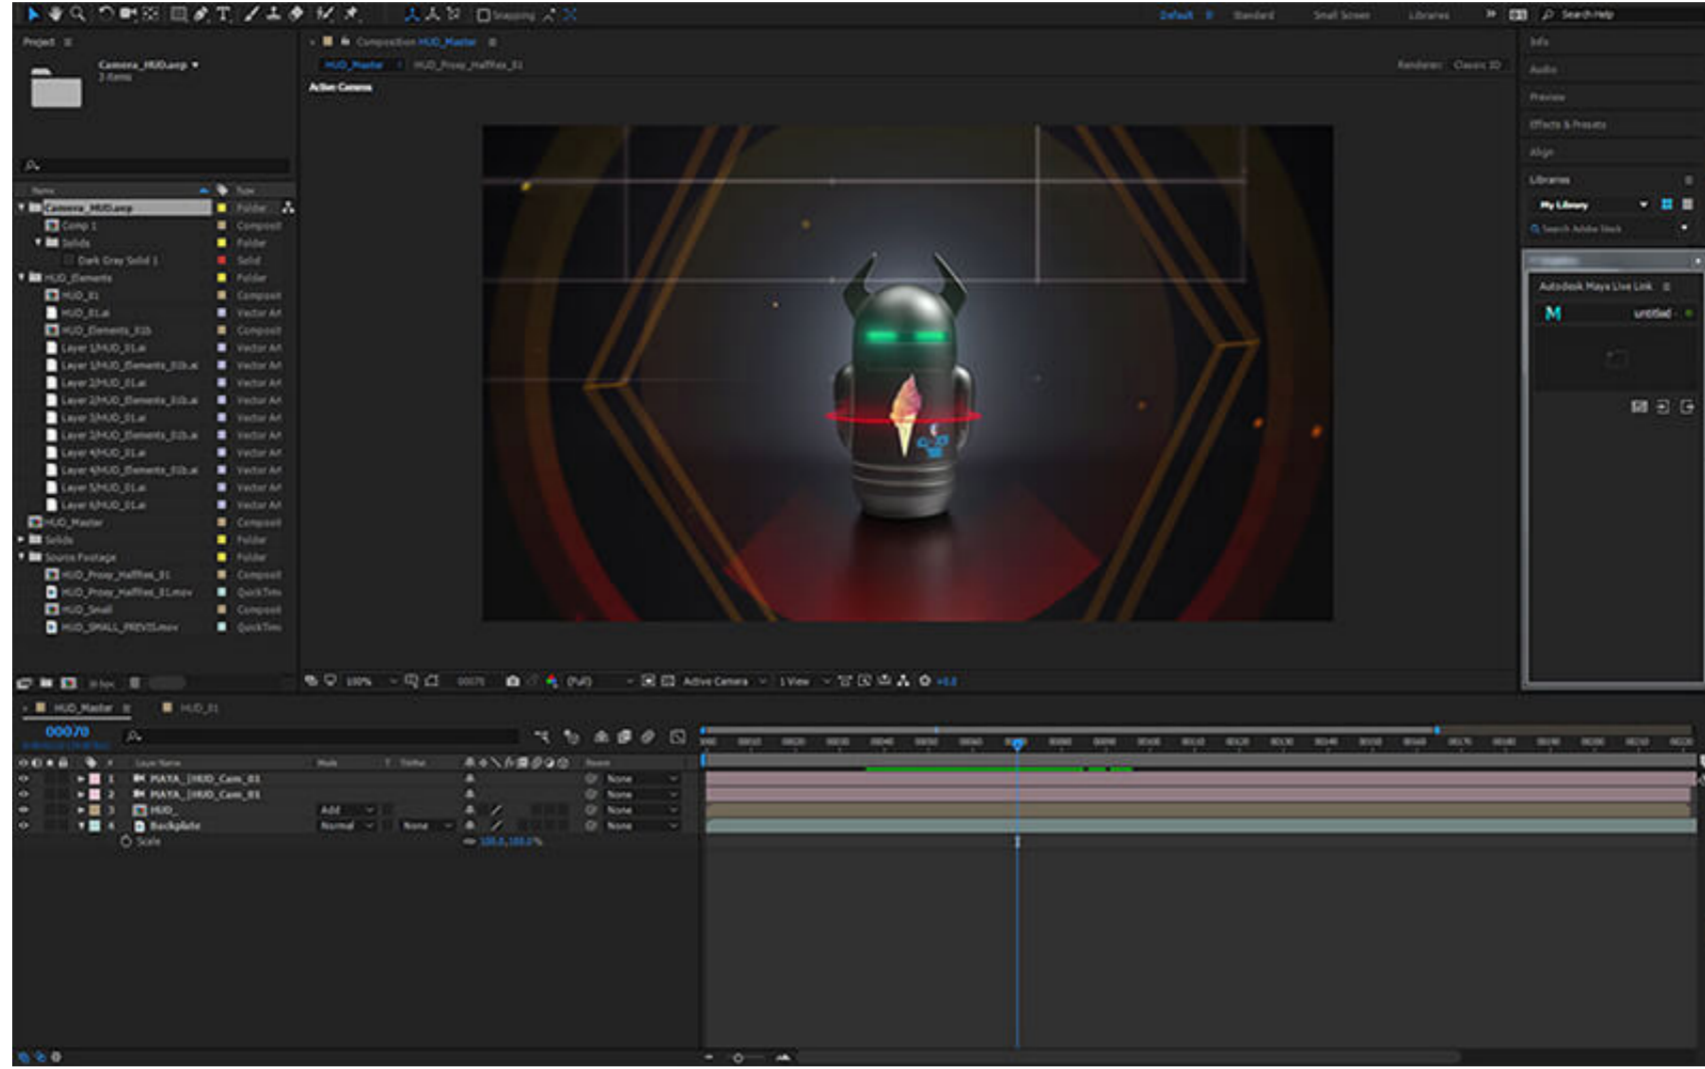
Snapping

Default Standard Small Screen Libraries Search Help

Project

Camera_HUD.aep ▾
3 items

Composition HUD_Master

HUD_Master HUD_Proxy_Halftex_01

Renderer: Classic 3D

Active Camera

Info

Audio

Preview

Effects & Presets

Align

Libraries

My Library

Search Adobe Stock

Autodesk Maya Live Link

M untitled

| Name | Type |
|---|---|
| Camera_HUD.aep | Folder |
| Comp 1 | Composit |
| Solids | Folder |
| Dark Gray Solid 1 | Solid |
| HUD_Elements | Folder |
| HUD_01 | Composit |
| HUD_01.ai | Vector Art |
| HUD_Elements_01b | Composit |
| Layer 1/HUD_01.ai | Vector Art |
| Layer 1/HUD_Elements_01b.ai | Vector Art |
| Layer 2/HUD_01.ai | Vector Art |
| Layer 2/HUD_Elements_01b.ai | Vector Art |
| Layer 3/HUD_01.ai | Vector Art |
| Layer 3/HUD_Elements_01b.ai | Vector Art |
| Layer 4/HUD_01.ai | Vector Art |
| Layer 4/HUD_Elements_01b.ai | Vector Art |
| Layer 5/HUD_01.ai | Vector Art |
| Layer 6/HUD_01.ai | Vector Art |
| HUD_Master | Composit |
| Solids | Folder |
| Source Footage | Folder |
| HUD_Proxy_Halftex_01 | Composit |
| HUD_Proxy_Halftex_01.mov | QuickTime |
| HUD_Small | Composit |
| HUD_SMALL_PREVIS.mov | QuickTime |

8 bpc

100% 00070 (Full) Active Camera 1 View +0.0

HUD_Master HUD_01

00070

| # | Layer Name | Mode | T | TrkMat | Parent |
|---|---|---|---|---|---|
| 1 | MAYA_[HUD_Cam_01] | | | | None |
| 2 | MAYA_[HUD_Cam_01] | | | | None |
| 3 | HUD_ | Add | | | None |
| 4 | Backplate | Normal | | None | None |

Scale 100.0,100.0%